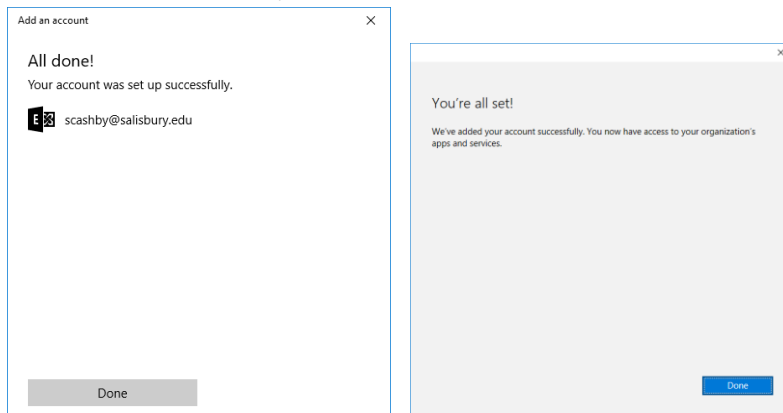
Add an account
×

All done!

Your account was set up successfully.

scashby@salisbury.edu

Done

×

You're all set!

We've added your account successfully. You now have access to your organization's apps and services.

Done